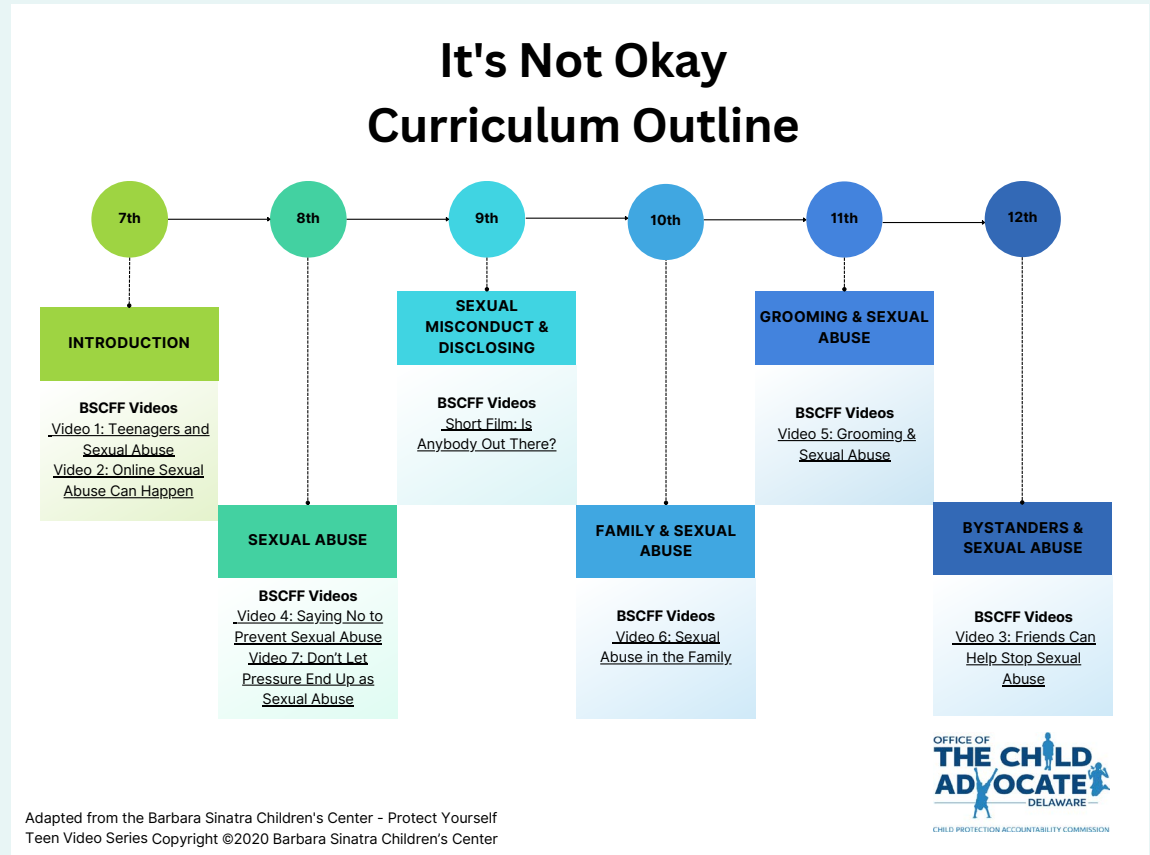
It's Not Okay
Curriculum Outline

7th

8th

9th

10th

11th

12th

INTRODUCTION

BSCFF Videos
Video 1: Teenagers and Sexual Abuse
Video 2: Online Sexual Abuse Can Happen

SEXUAL ABUSE

BSCFF Videos
Video 4: Saying No to Prevent Sexual Abuse
Video 7: Don't Let Pressure End Up as Sexual Abuse

SEXUAL MISCONDUCT & DISCLOSING

BSCFF Videos
Short Film: Is Anybody Out There?

FAMILY & SEXUAL ABUSE

BSCFF Videos
Video 6: Sexual Abuse in the Family

GROOMING & SEXUAL ABUSE

BSCFF Videos
Video 5: Grooming & Sexual Abuse

BYSTANDERS & SEXUAL ABUSE

BSCFF Videos
Video 3: Friends Can Help Stop Sexual Abuse

OFFICE OF THE CHILD ADVOCATE DELAWARE
CHILD PROTECTION ACCOUNTABILITY COMMISSION

Adapted from the Barbara Sinatra Children's Center - Protect Yourself Teen Video Series Copyright ©2020 Barbara Sinatra Children's Center